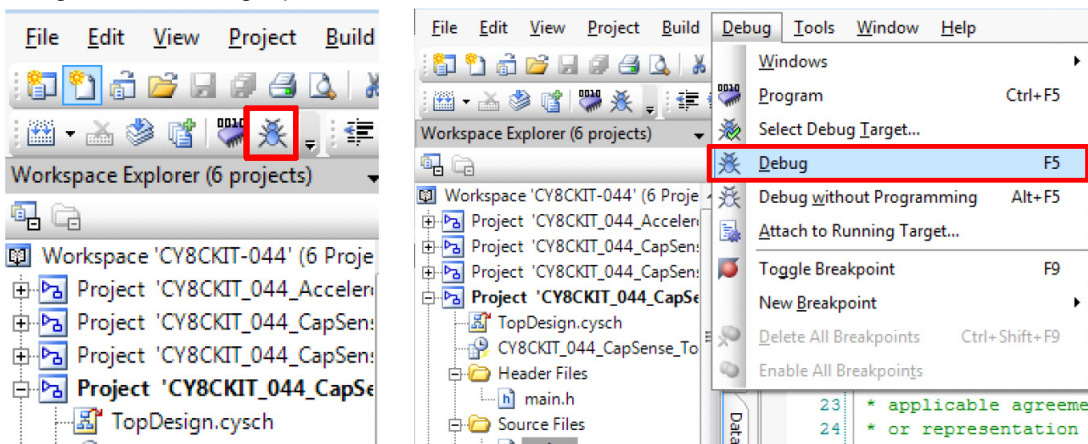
File Edit View Project Build

Workspace Explorer (6 projects)

Workspace 'CY8CKIT-044' (6 Proje
Project 'CY8CKIT_044_Accelero
Project 'CY8CKIT_044_CapSens
Project 'CY8CKIT_044_CapSens
Project 'CY8CKIT_044_CapSe
TopDesign.cysch

File Edit View Project Build Debug Tools Window Help

Workspace Explorer (6 projects)

Workspace 'CY8CKIT-044' (6 Proje
Project 'CY8CKIT_044_Accelero
Project 'CY8CKIT_044_CapSens
Project 'CY8CKIT_044_CapSens
Project 'CY8CKIT_044_CapSe
TopDesign.cysch
CY8CKIT_044_CapSense_To
Header Files
main.h
Source Files

Windows
Program Ctrl+F5
Select Debug Target...
Debug F5
Debug without Programming Alt+F5
Attach to Running Target...
Toggle Breakpoint F9
New Breakpoint
Delete All Breakpoints Ctrl+Shift+F9
Enable All Breakpoints

Data
23 * applicable agreeme
24 * or representation